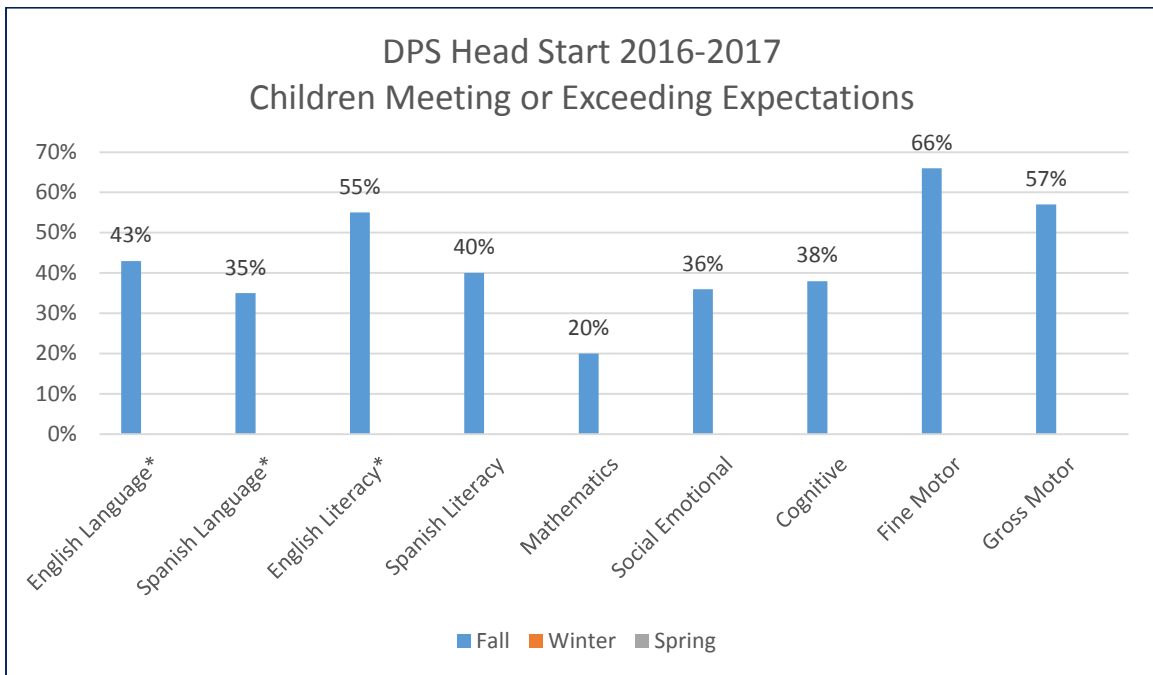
DPS Head Start 2016-2017
Children Meeting or Exceeding Expectations

70%
60%
50%
40%
30%
20%
10%
0%

43%
35%
55%
40%
20%
36%
38%
66%
57%

English Language*
Spanish Language*
English Literacy*
Spanish Literacy
Mathematics
Social Emotional
Cognitive
Fine Motor
Gross Motor

Fall Winter Spring